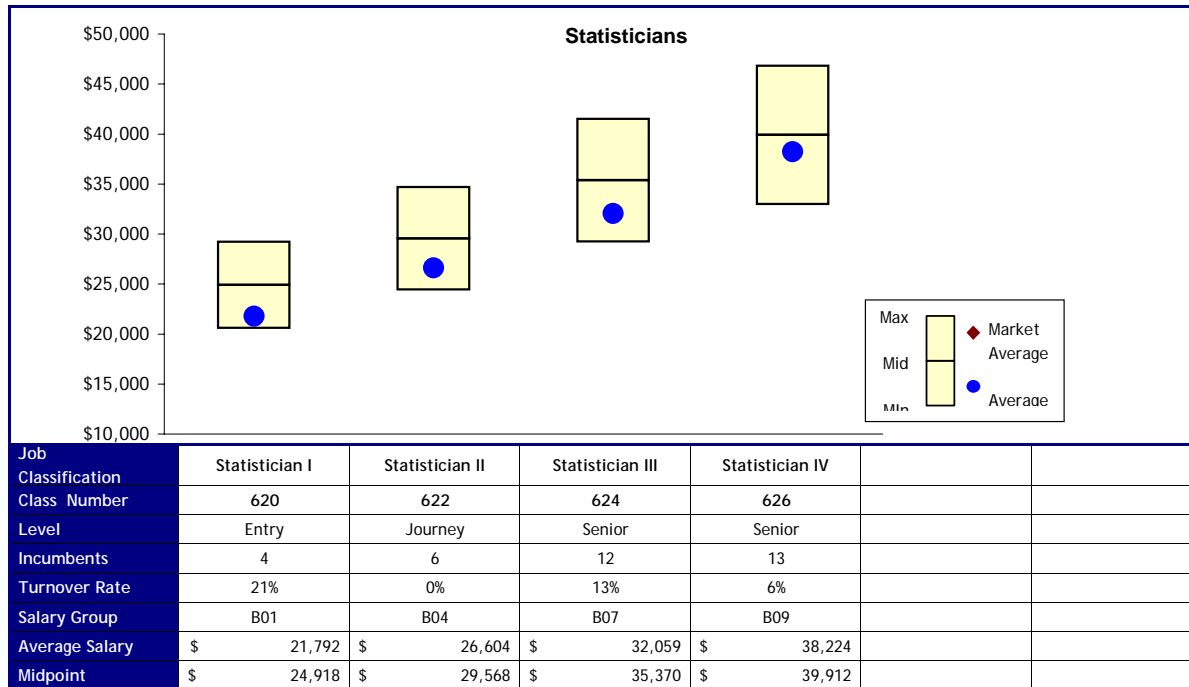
Statisticians

$50,000
$45,000
$40,000
$35,000
$30,000
$25,000
$20,000
$15,000
$10,000

Max
Mid
Min
Market Average
Average

| Job Classification | Statistician I | Statistician II | Statistician III | Statistician IV | | |
|---|---|---|---|---|---|---|
| Class Number | 620 | 622 | 624 | 626 | | |
| Level | Entry | Journey | Senior | Senior | | |
| Incumbents | 4 | 6 | 12 | 13 | | |
| Turnover Rate | 21% | 0% | 13% | 6% | | |
| Salary Group | B01 | B04 | B07 | B09 | | |
| Average Salary | $ 21,792 | $ 26,604 | $ 32,059 | $ 38,224 | | |
| Midpoint | $ 24,918 | $ 29,568 | $ 35,370 | $ 39,912 | | |